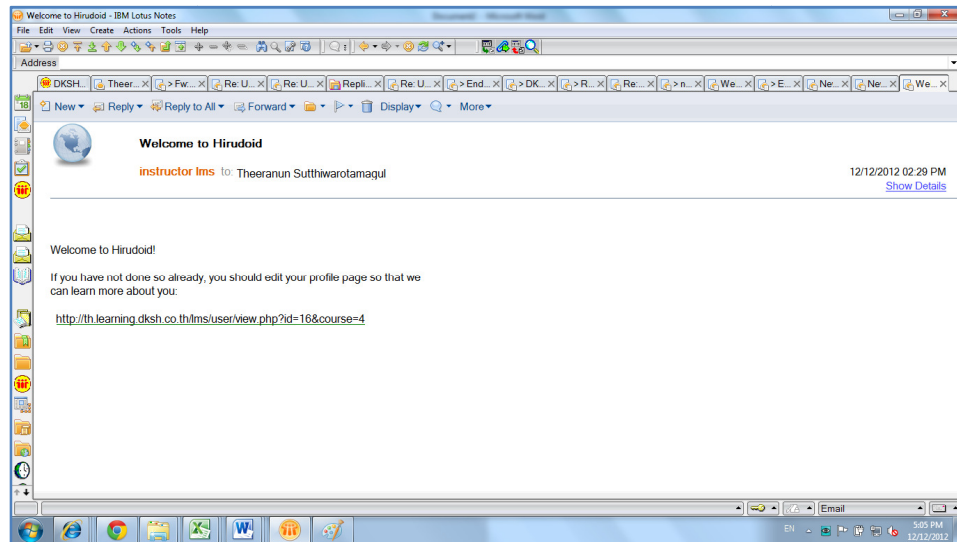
Welcome to Hirudoid - IBM Lotus Notes

File Edit View Create Actions Tools Help

Address

DKSH... Theer... > Fw:... Re: U... Re: U... Repli... Re: U... > End... > DK... > R... Re:... > n... We... > E... Ne:... Ne:... We...

New Reply Reply to All Forward Display More

Welcome to Hirudoid

instructor lms to: Theeranun Sutthiwarotamagul

12/12/2012 02:29 PM
Show Details

Welcome to Hirudoid!

If you have not done so already, you should edit your profile page so that we can learn more about you:

http://th.learning.dksh.co.th/lms/user/view.php?id=16&course=4

Email

EN

5:05 PM
12/12/2012